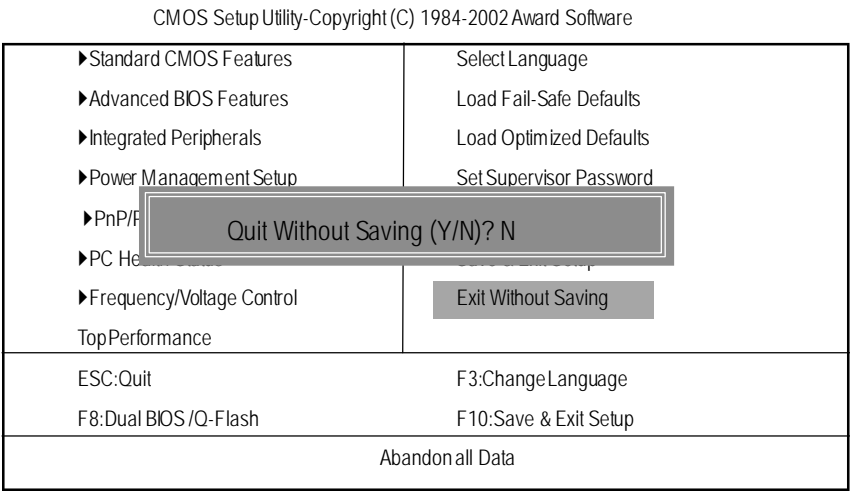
CMOS Setup Utility-Copyright (C) 1984-2002 Award Software

▶Standard CMOS Features
▶Advanced BIOS Features
▶Integrated Peripherals
▶Power Management Setup
▶PnP/P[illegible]
▶PC He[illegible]
▶Frequency/Voltage Control
Top Performance

Select Language
Load Fail-Safe Defaults
Load Optimized Defaults
Set Supervisor Password
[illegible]
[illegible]
Exit Without Saving

Quit Without Saving (Y/N)? N

ESC:Quit
F8:Dual BIOS /Q-Flash

F3:Change Language
F10:Save & Exit Setup

Abandon all Data